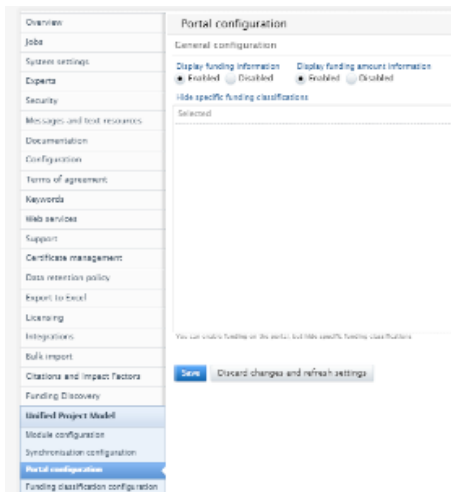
Overview
Jobs
System settings
Experts
Security
Messages and text resources
Documentation
Configuration
Terms of agreement
Keywords
Web services
Support
Certificate management
Data retention policy
Export to Excel
Licensing
Integrations
Bulk import
Citations and Impact Factors
Funding Discovery
Unified Project Model
Module configuration
Synchronisation configuration
Portal configuration
Funding classification configuration

Portal configuration

General configuration

Display funding information
Enabled Disabled

Display funding amount information
Enabled Disabled

Hide specific funding classifications

Selected

You can enable funding on the portal but hide specific funding classifications

Save
Discard changes and refresh settings